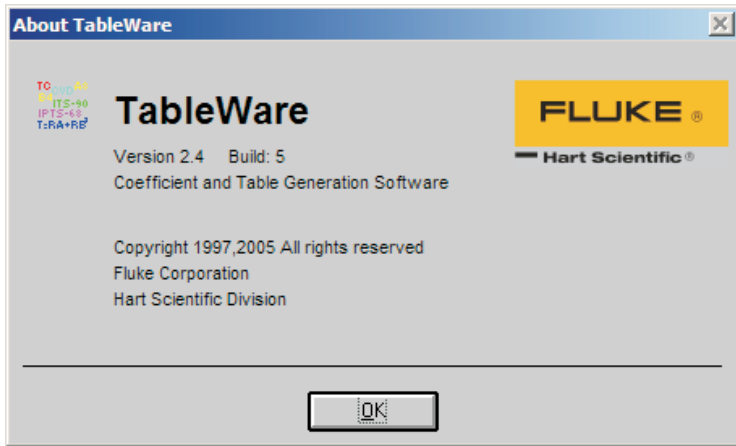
About TableWare

TC A0 ITS-90 IPTS-68 T:RA+RB

TableWare

Version 2.4 Build: 5

Coefficient and Table Generation Software

FLUKE ®

Hart Scientific ®

Copyright 1997,2005 All rights reserved

Fluke Corporation

Hart Scientific Division

OK